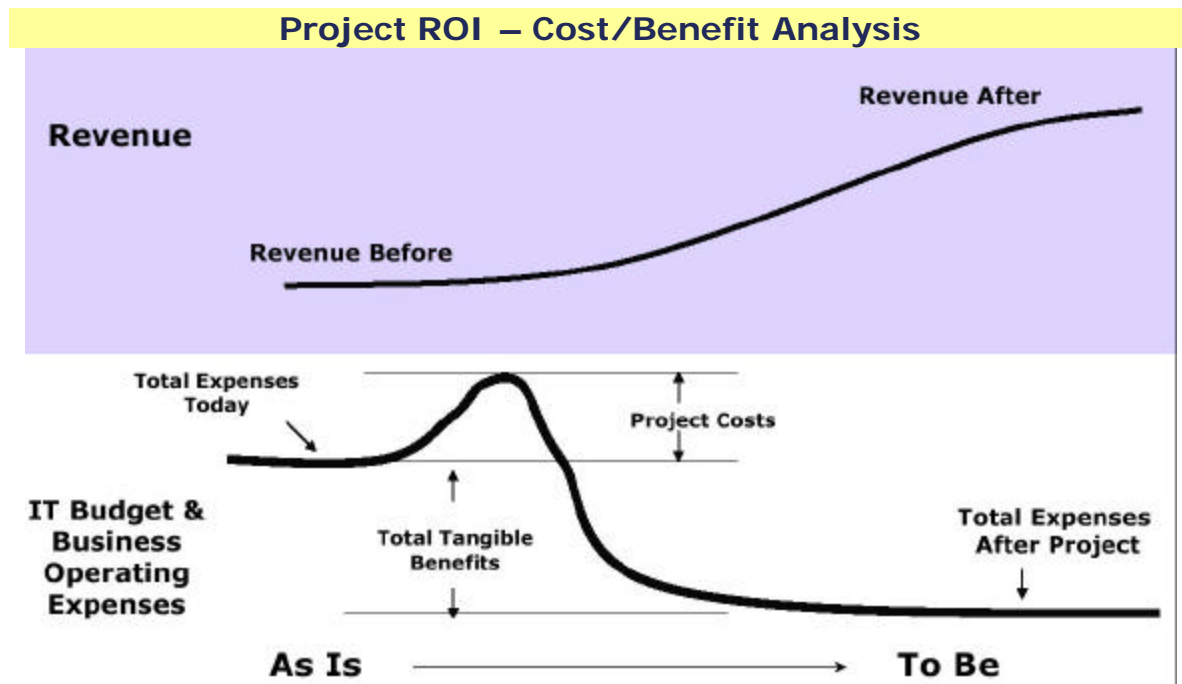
Project ROI – Cost/Benefit Analysis

Revenue

Revenue After

Revenue Before

Total Expenses Today

Project Costs

IT Budget & Business Operating Expenses

Total Tangible Benefits

Total Expenses After Project

As Is

To Be